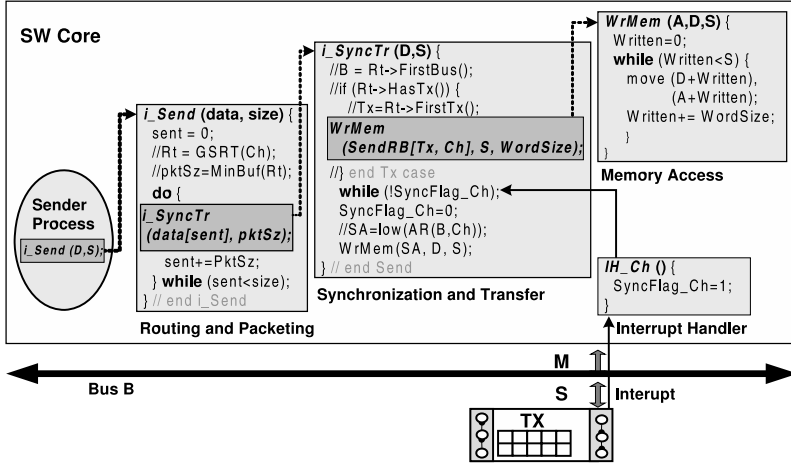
SW Core

Sender Process

i_Send (D,S);

i_Send (data, size) {
sent = 0;
//Rt = GSRT(Ch);
//pktSz=MinBuf(Rt);
do {
i_SyncTr (data[sent], pktSz);
sent+=PktSz;
} while (sent<size);
} // end i_Send

Routing and Packeting

i_SyncTr (D,S) {
//B = Rt->FirstBus();
//if (Rt->HasTx()) {
//Tx=Rt->FirstTx();
WrMem (SendRB[Tx, Ch], S, WordSize);
//} end Tx case
while (!SyncFlag_Ch);
SyncFlag_Ch=0;
//SA=low(AR(B,Ch));
WrMem(SA, D, S);
} // end Send

Synchronization and Transfer

WrMem (A,D,S) {
Written=0;
while (Written<S) {
move (D+Written), (A+Written);
Written+= WordSize;
}
}

Memory Access

IH_Ch () {
SyncFlag_Ch=1;
}

Interrupt Handler

M

Bus B

S

Interupt

TX